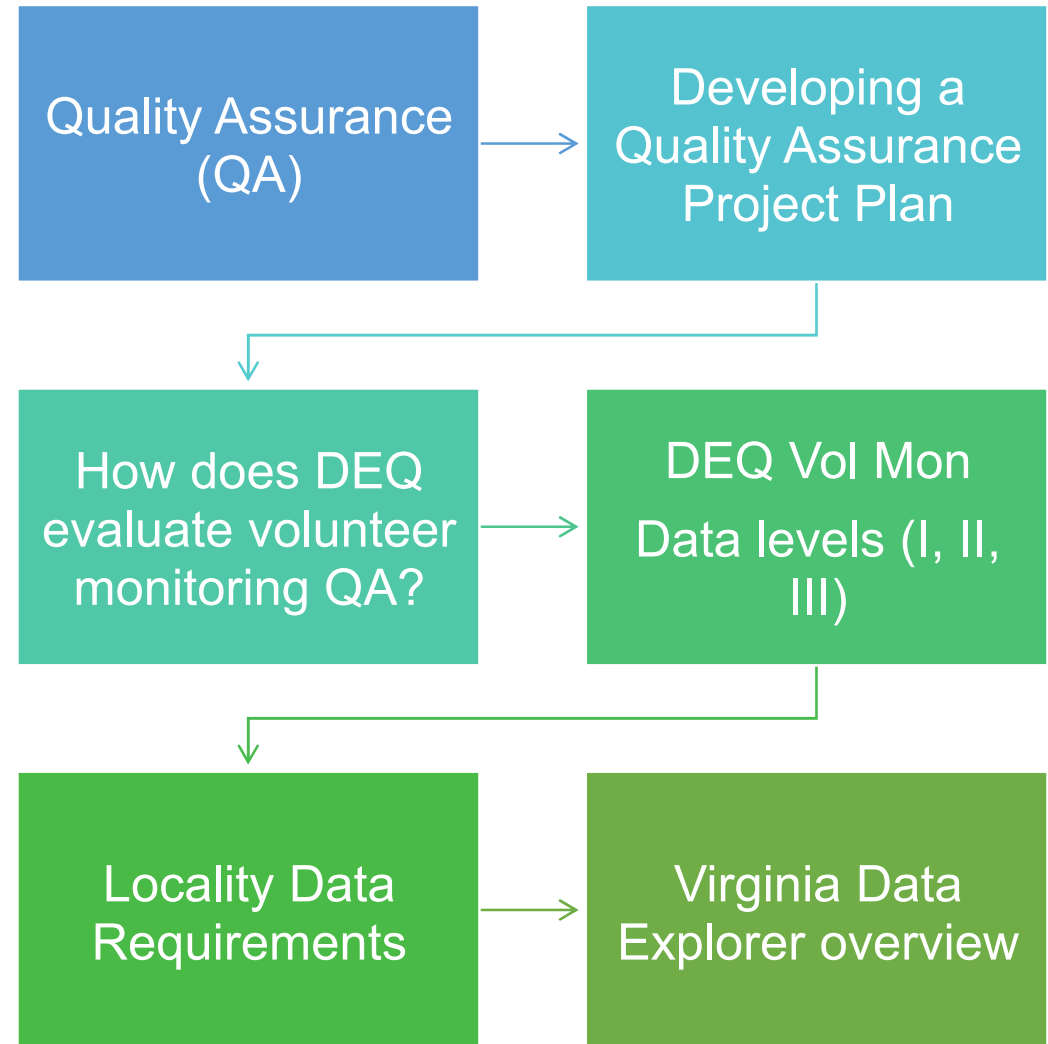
Quality Assurance (QA)

Developing a Quality Assurance Project Plan

How does DEQ evaluate volunteer monitoring QA?

DEQ Vol Mon

Data levels (I, II, III)

Locality Data Requirements

Virginia Data Explorer overview